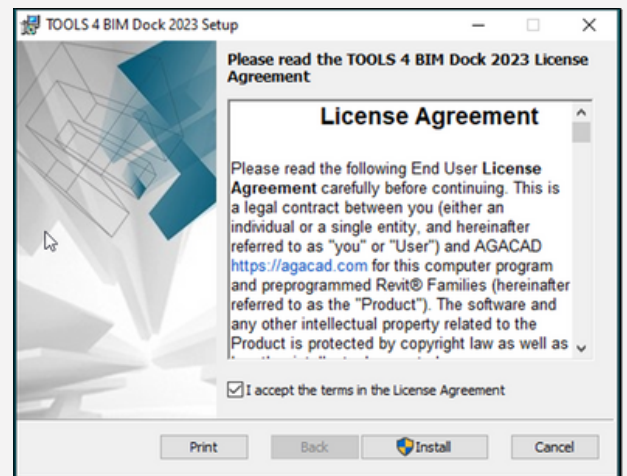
TOOLS 4 BIM Dock 2023 Setup

Please read the TOOLS 4 BIM Dock 2023 License Agreement

License Agreement

Please read the following End User License Agreement carefully before continuing. This is a legal contract between you (either an individual or a single entity, and hereinafter referred to as "you" or "User") and AGACAD https://agacad.com for this computer program and preprogrammed Revit® Families (hereinafter referred to as the "Product"). The software and any other intellectual property related to the Product is protected by copyright law as well as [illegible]

I accept the terms in the License Agreement

Print Back Install Cancel